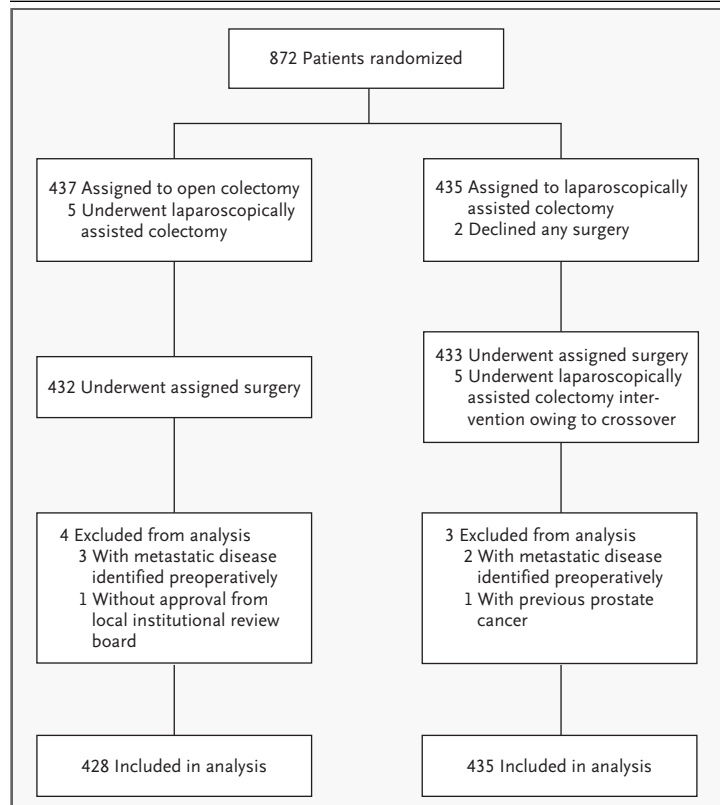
872 Patients randomized

437 Assigned to open colectomy
5 Underwent laparoscopically assisted colectomy

432 Underwent assigned surgery

4 Excluded from analysis
3 With metastatic disease identified preoperatively
1 Without approval from local institutional review board

428 Included in analysis

435 Assigned to laparoscopically assisted colectomy
2 Declined any surgery

433 Underwent assigned surgery
5 Underwent laparoscopically assisted colectomy intervention owing to crossover

3 Excluded from analysis
2 With metastatic disease identified preoperatively
1 With previous prostate cancer

435 Included in analysis